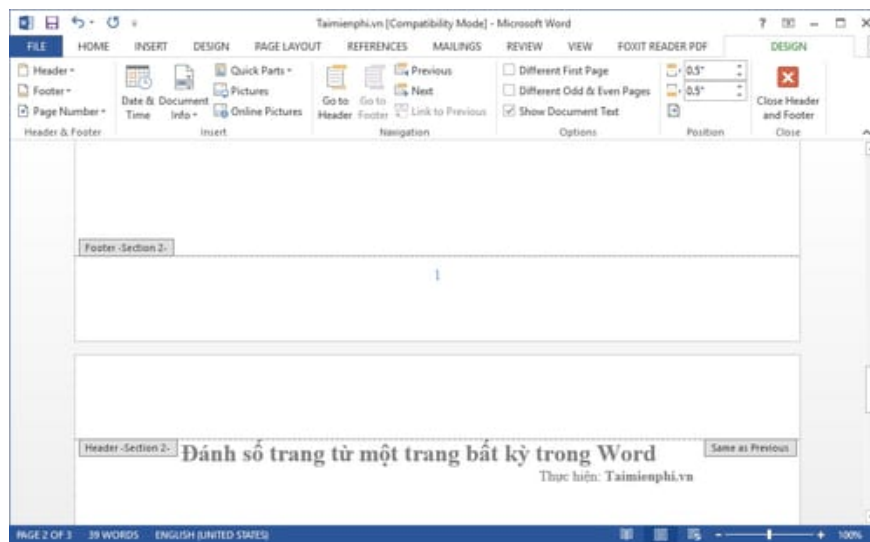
Taimienphi.vn [Compatibility Mode] - Microsoft Word

FILE HOME INSERT DESIGN PAGE LAYOUT REFERENCES MAILINGS REVIEW VIEW FOXIT READER PDF DESIGN

Header ▾
Footer ▾
Page Number ▾
Header & Footer

Date & Time
Document Info ▾
Quick Parts ▾
Pictures
Online Pictures
Insert

Go to Header
Go to Footer
Previous
Next
Link to Previous
Navigation

Different First Page
Different Odd & Even Pages
Show Document Text
Options

0.5"
0.5"
Position

Close Header and Footer
Close

Footer -Section 2-

1

Header -Section 2-

Đánh số trang từ một trang bất kỳ trong Word

Same as Previous

Thực hiện: Taimienphi.vn

PAGE 2 OF 3 39 WORDS ENGLISH (UNITED STATES) 100%